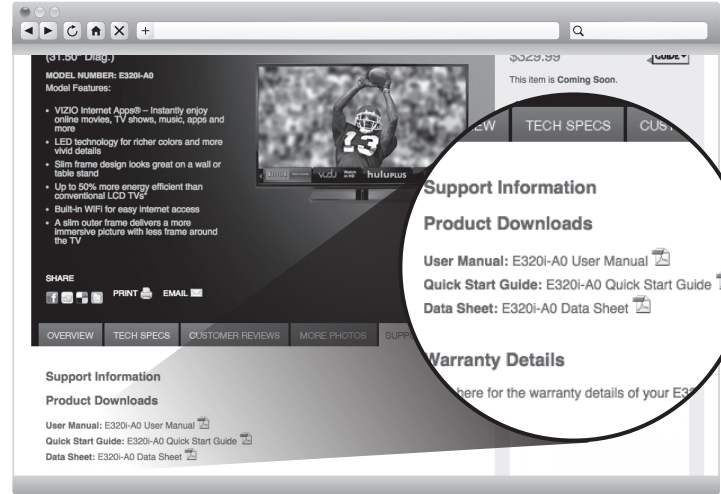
(31.50" Diag.)

MODEL NUMBER: E320i-A0
Model Features:

- VIZIO Internet Apps® – Instantly enjoy online movies, TV shows, music, apps and more
- LED technology for richer colors and more vivid details
- Slim frame design looks great on a wall or table stand
- Up to 50% more energy efficient than conventional LCD TVs*
- Built-in WiFi for easy Internet access
- A slim outer frame delivers a more immersive picture with less frame around the TV

SHARE

PRINT EMAIL

13

vudu hulu PLUS

$329.99

GUIDE

This item is Coming Soon.

OVERVIEW TECH SPECS CUSTOMER REVIEWS MORE PHOTOS SUPP

Support Information

Product Downloads

User Manual: E320i-A0 User Manual
Quick Start Guide: E320i-A0 Quick Start Guide
Data Sheet: E320i-A0 Data Sheet

EW TECH SPECS CUS

Support Information

Product Downloads

User Manual: E320i-A0 User Manual
Quick Start Guide: E320i-A0 Quick Start Guide
Data Sheet: E320i-A0 Data Sheet

Warranty Details

here for the warranty details of your E3